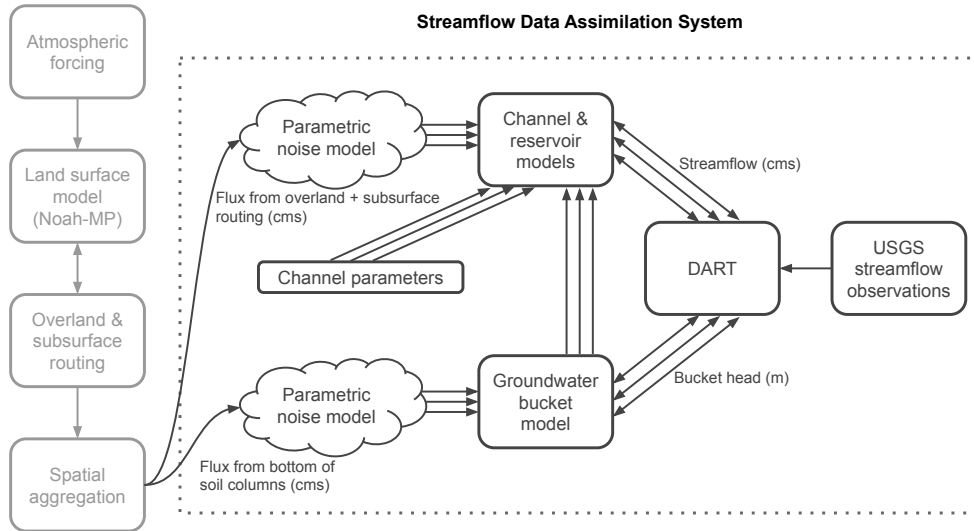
Streamflow Data Assimilation System

Atmospheric forcing

Land surface model (Noah-MP)

Overland & subsurface routing

Spatial aggregation

Parametric noise model

Flux from overland + subsurface routing (cms)

Channel & reservoir models

Streamflow (cms)

Channel parameters

DART

USGS streamflow observations

Parametric noise model

Flux from bottom of soil columns (cms)

Groundwater bucket model

Bucket head (m)